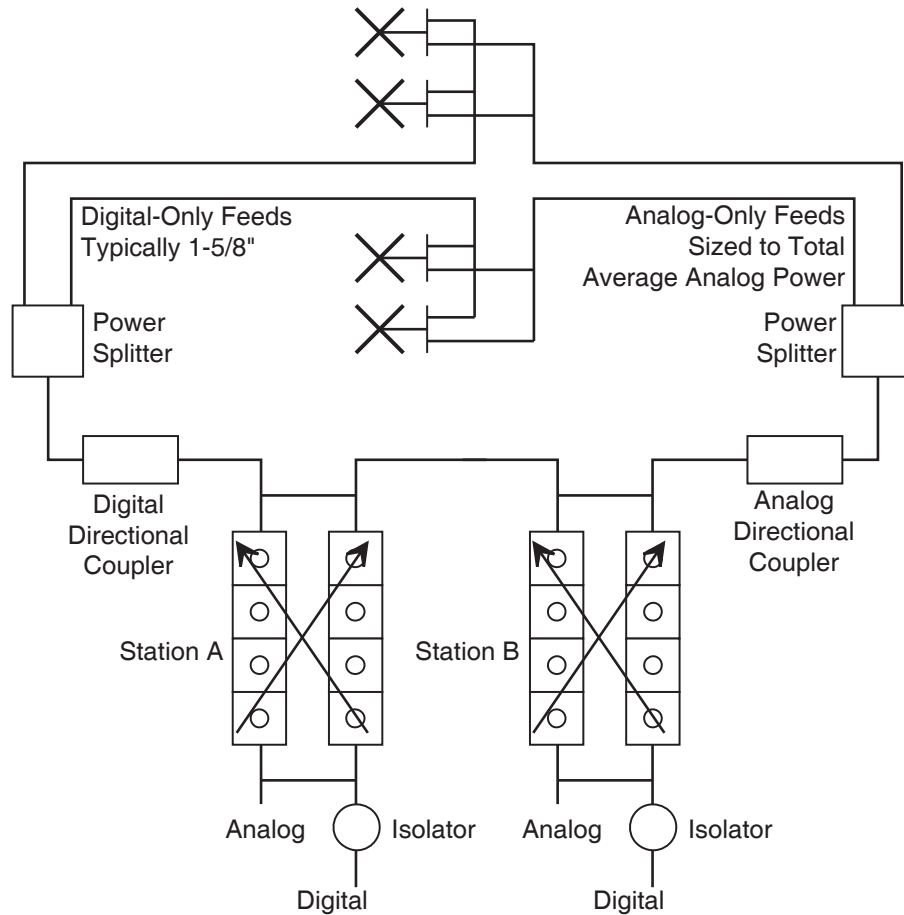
Digital-Only Feeds
Typically 1-5/8"

Analog-Only Feeds
Sized to Total
Average Analog Power

Power
Splitter

Power
Splitter

Digital
Directional
Coupler

Analog
Directional
Coupler

Station A

Station B

Analog

Isolator

Analog

Isolator

Digital

Digital